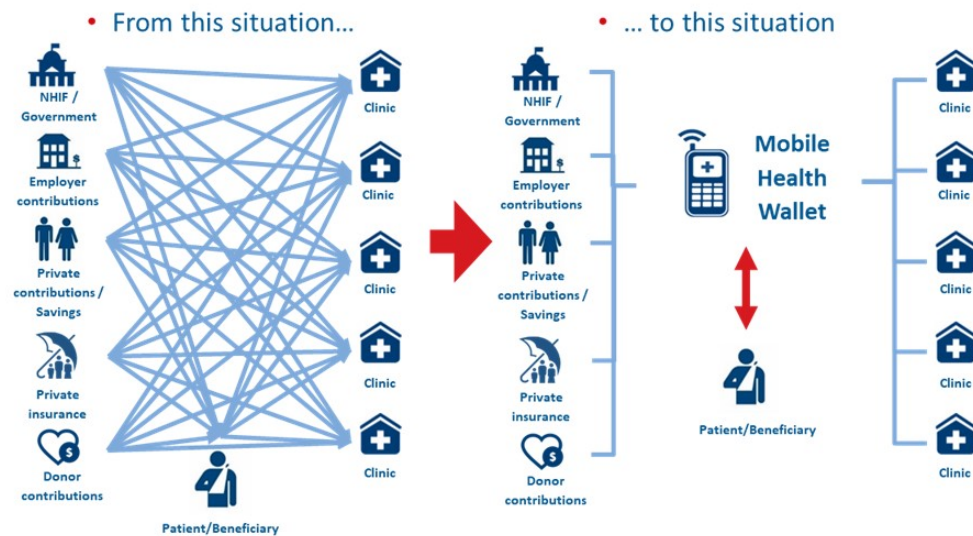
• From this situation…

NHIF / Government

Employer contributions

Private contributions / Savings

Private insurance

Donor contributions

Clinic

Clinic

Clinic

Clinic

Clinic

Patient/Beneficiary

• … to this situation

NHIF / Government

Employer contributions

Private contributions / Savings

Private insurance

Donor contributions

Mobile Health Wallet

Patient/Beneficiary

Clinic

Clinic

Clinic

Clinic

Clinic